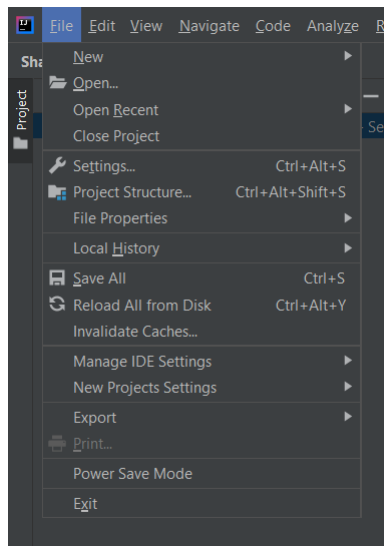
File Edit View Navigate Code Analyze R

Sha

Project

Se

New
Open...
Open Recent
Close Project
Settings... Ctrl+Alt+S
Project Structure... Ctrl+Alt+Shift+S
File Properties
Local History
Save All Ctrl+S
Reload All from Disk Ctrl+Alt+Y
Invalidate Caches...
Manage IDE Settings
New Projects Settings
Export
Print...
Power Save Mode
Exit